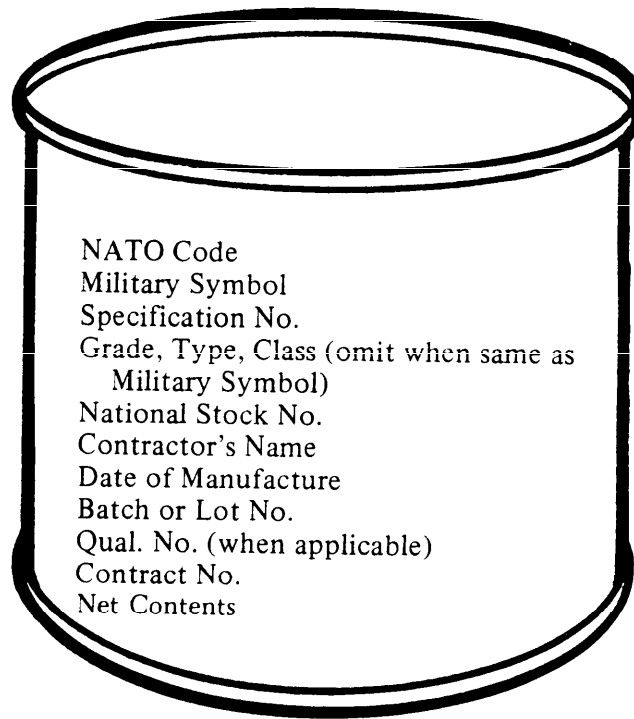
NATO Code
Military Symbol
Specification No.
Grade, Type, Class (omit when same as Military Symbol)
National Stock No.
Contractor's Name
Date of Manufacture
Batch or Lot No.
Qual. No. (when applicable)
Contract No.
Net Contents